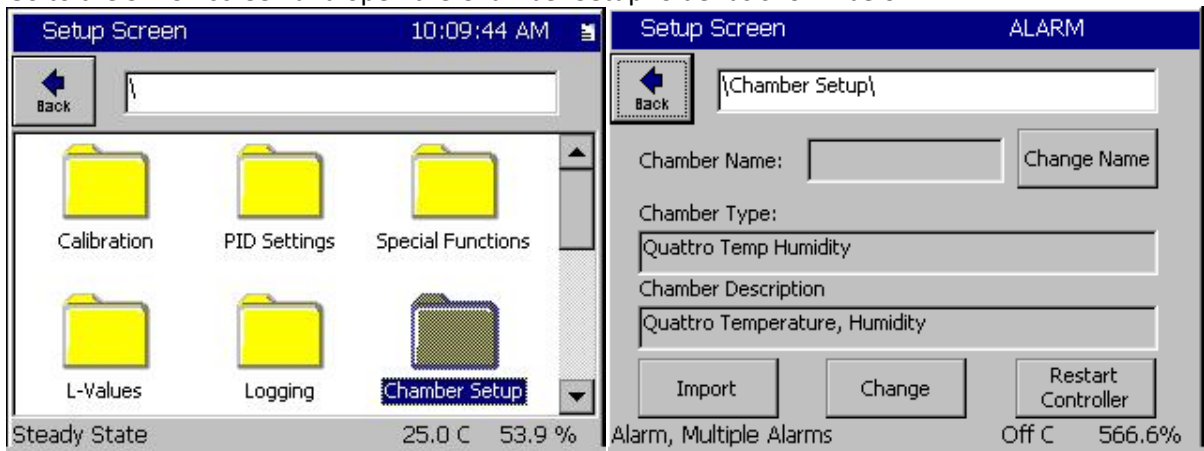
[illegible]

Setup Screen 10:09:44 AM

Back

\

Calibration

PID Settings

Special Functions

L-Values

Logging

Chamber Setup

Steady State 25.0 C 53.9 %

Setup Screen ALARM

Back

\Chamber Setup\

Chamber Name:

Change Name

Chamber Type:

Quattro Temp Humidity

Chamber Description

Quattro Temperature, Humidity

Import

Change

Restart Controller

Alarm, Multiple Alarms Off C 566.6%